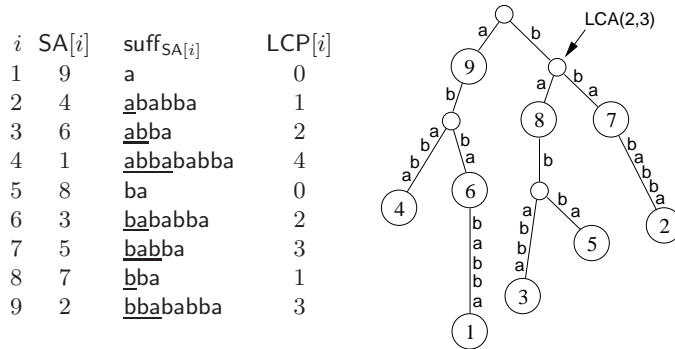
| $i$ | $\mathsf{SA}[i]$ | $\mathsf{suff}_{\mathsf{SA}[i]}$ | $\mathsf{LCP}[i]$ |
|---|---|---|---|
| 1 | 9 | a | 0 |
| 2 | 4 | ababba | 1 |
| 3 | 6 | abba | 2 |
| 4 | 1 | abbababba | 4 |
| 5 | 8 | ba | 0 |
| 6 | 3 | bababba | 2 |
| 7 | 5 | babba | 3 |
| 8 | 7 | bba | 1 |
| 9 | 2 | bbababba | 3 |

LCA(2,3)

a b
9
a b a
b
a b
a b a
a
b
a
4
6
8
b
7
b a b a
2
b a b b a
a b b a
b a
5
3
1